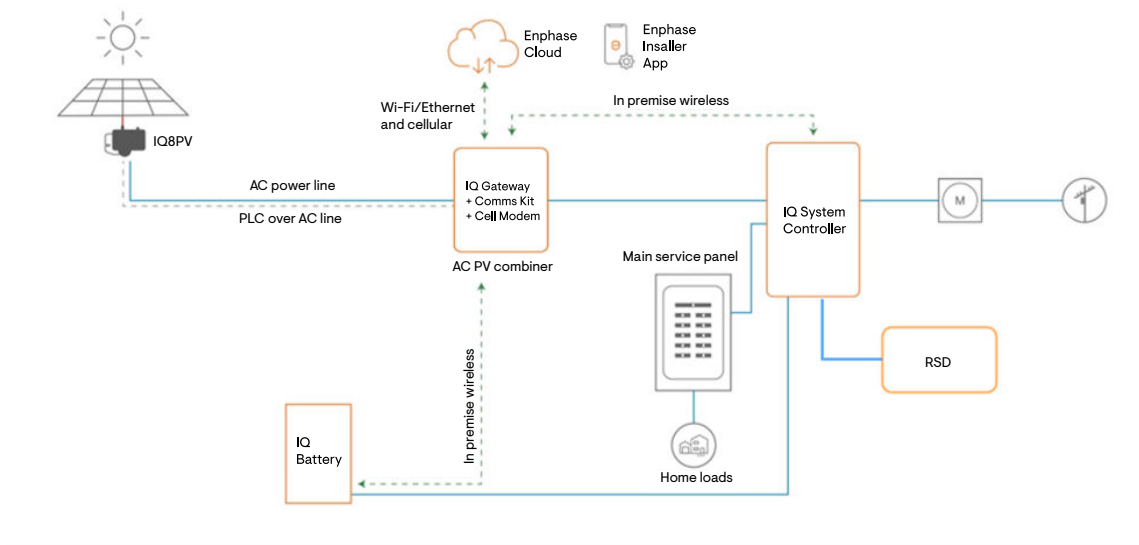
Enphase Cloud

Enphase Insaller App

IQ8PV

Wi-Fi/Ethernet and cellular

In premise wireless

AC power line

PLC over AC line

IQ Gateway
+ Comms Kit
+ Cell Modem

AC PV combiner

IQ System Controller

M

Main service panel

RSD

IQ Battery

In premise wireless

Home loads